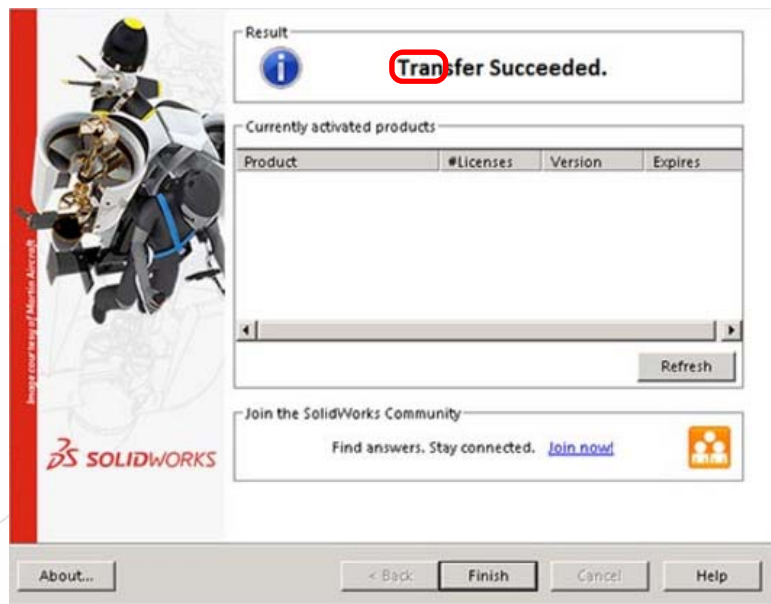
Image courtesy of Martin Aircraft

SOLIDWORKS

Result

Transfer Succeeded.

Currently activated products

| Product | #Licenses | Version | Expires |
|---|---|---|---|

Refresh

Join the SolidWorks Community

Find answers. Stay connected. Join now!

About...

< Back

Finish

Cancel

Help